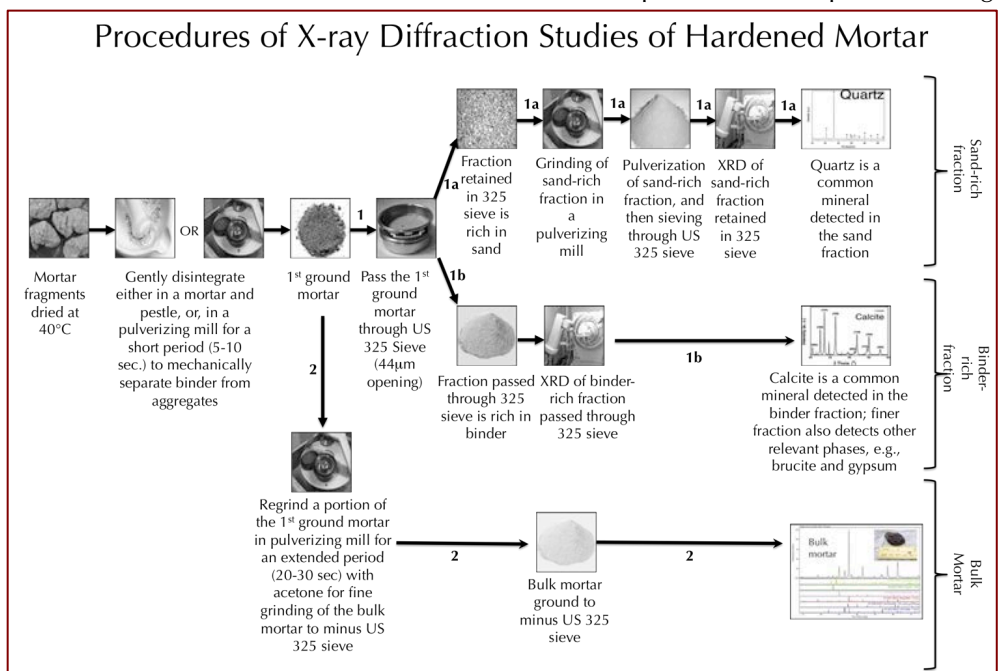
Procedures of X-ray Diffraction Studies of Hardened Mortar

Mortar fragments dried at 40°C

OR

Gently disintegrate either in a mortar and pestle, or, in a pulverizing mill for a short period (5-10 sec.) to mechanically separate binder from aggregates

1st ground mortar

1

Pass the 1st ground mortar through US 325 Sieve (44μm opening)

1a

Fraction retained in 325 sieve is rich in sand

1a

Grinding of sand-rich fraction in a pulverizing mill

1a

Pulverization of sand-rich fraction, and then sieving through US 325 sieve

1a

XRD of sand-rich fraction retained in 325 sieve

1a

Quartz

Quartz is a common mineral detected in the sand fraction

Sand-rich fraction

1b

Fraction passed through 325 sieve is rich in binder

XRD of binder-rich fraction passed through 325 sieve

1b

Calcite

Calcite is a common mineral detected in the binder fraction; finer fraction also detects other relevant phases, e.g., brucite and gypsum

Binder-rich fraction

2

Regrind a portion of the 1st ground mortar in pulverizing mill for an extended period (20-30 sec) with acetone for fine grinding of the bulk mortar to minus US 325 sieve

2

Bulk mortar ground to minus US 325 sieve

2

Bulk mortar

Bulk Mortar